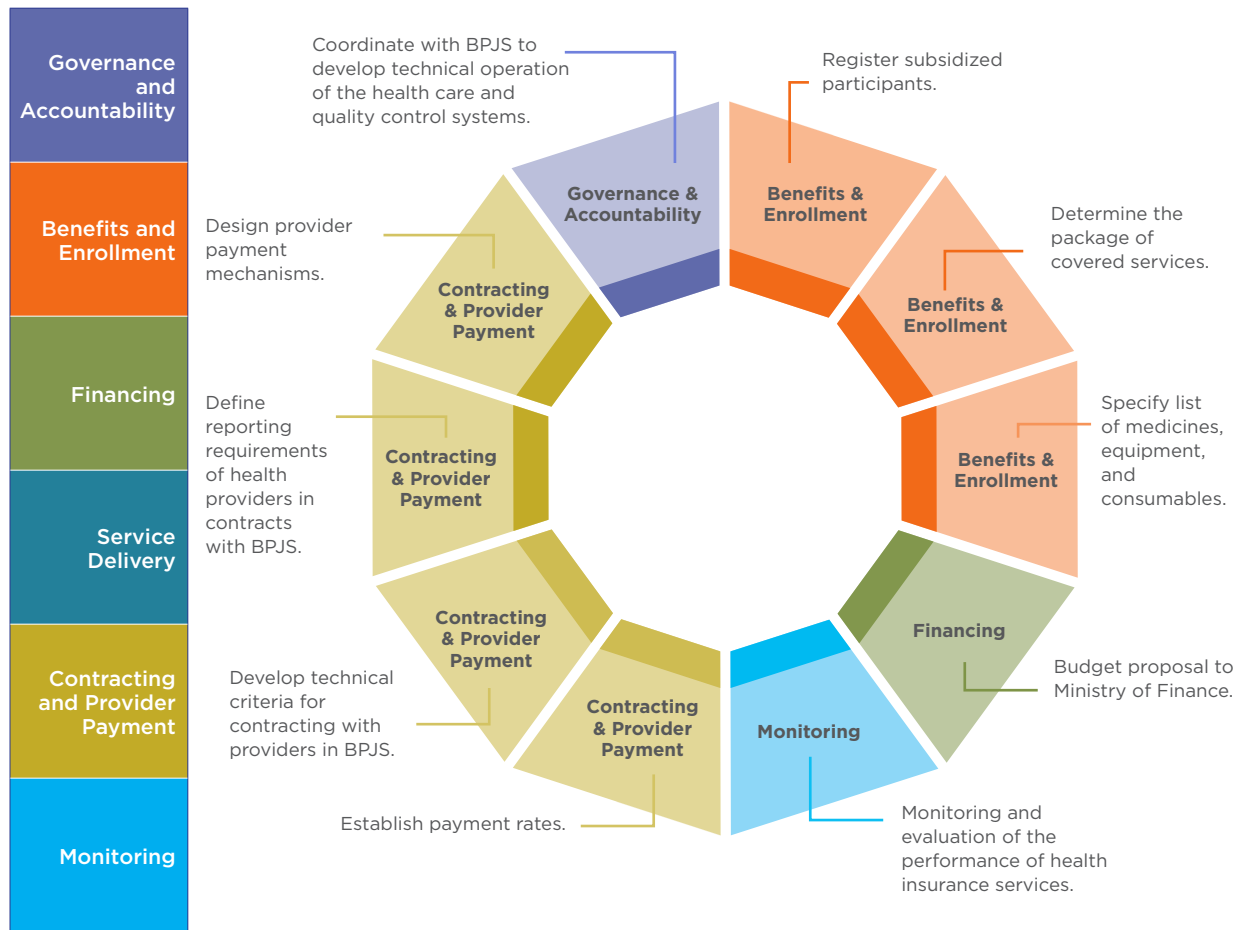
Governance and Accountability

Benefits and Enrollment

Financing

Service Delivery

Contracting and Provider Payment

Monitoring

Coordinate with BPJS to develop technical operation of the health care and quality control systems.

Governance & Accountability

Register subsidized participants.

Benefits & Enrollment

Determine the package of covered services.

Benefits & Enrollment

Specify list of medicines, equipment, and consumables.

Benefits & Enrollment

Financing

Budget proposal to Ministry of Finance.

Monitoring

Monitoring and evaluation of the performance of health insurance services.

Contracting & Provider Payment

Establish payment rates.

Contracting & Provider Payment

Develop technical criteria for contracting with providers in BPJS.

Contracting & Provider Payment

Define reporting requirements of health providers in contracts with BPJS.

Contracting & Provider Payment

Design provider payment mechanisms.